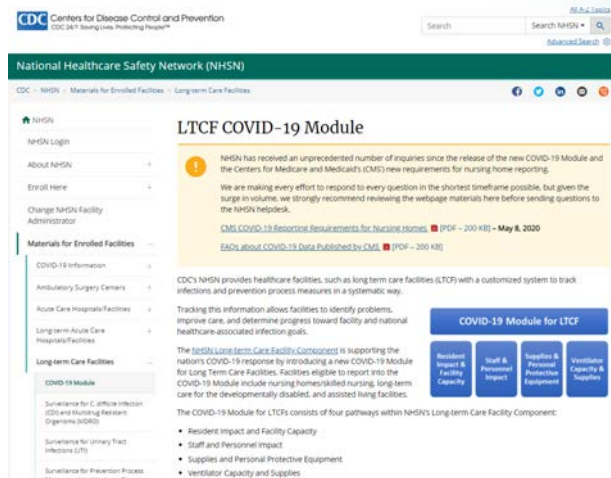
CDC Centers for Disease Control and Prevention
CDC 24/7: Saving Lives, Protecting People™

All A-Z Topics
Search
Search NHSN
Advanced Search

National Healthcare Safety Network (NHSN)

CDC > NHSN > Materials for Enrolled Facilities > Long-term Care Facilities

NHSN
NHSN Login
About NHSN
Enroll Here
Change NHSN Facility Administrator
Materials for Enrolled Facilities
COVID-19 Information
Ambulatory Surgery Centers
Acute Care Hospitals/Facilities
Long-term Acute Care Hospitals/Facilities
Long-term Care Facilities
COVID-19 Module
Surveillance for C. difficile Infection (CDI) and Multidrug Resistant Organisms (MDRO)
Surveillance for Urinary Tract Infections (UTI)
Surveillance for Prevention Process

LTCF COVID-19 Module

NHSN has received an unprecedented number of inquiries since the release of the new COVID-19 Module and the Centers for Medicare and Medicaid's (CMS) new requirements for nursing home reporting.

We are making every effort to respond to every question in the shortest timeframe possible, but given the surge in volume, we strongly recommend reviewing the webpage materials here before sending questions to the NHSN helpdesk.

CMS COVID-19 Reporting Requirements for Nursing Homes [PDF – 200 KB] – May 8, 2020

FAQs about COVID-19 Data Published by CMS [PDF – 200 KB]

CDC's NHSN provides healthcare facilities, such as long term care facilities (LTCF) with a customized system to track infections and prevention process measures in a systematic way.

Tracking this information allows facilities to identify problems, improve care, and determine progress toward facility and national healthcare-associated infection goals.

The NHSN Long-term Care Facility Component is supporting the nation's COVID-19 response by introducing a new COVID-19 Module for Long Term Care Facilities. Facilities eligible to report into the COVID-19 Module include nursing homes/skilled nursing, long-term care for the developmentally disabled, and assisted living facilities.

COVID-19 Module for LTCF

Resident Impact & Facility Capacity
Staff & Personnel Impact
Supplies & Personal Protective Equipment
Ventilator Capacity & Supplies

The COVID-19 Module for LTCFs consists of four pathways within NHSN's Long-term Care Facility Component:

• Resident Impact and Facility Capacity
• Staff and Personnel Impact
• Supplies and Personal Protective Equipment
• Ventilator Capacity and Supplies